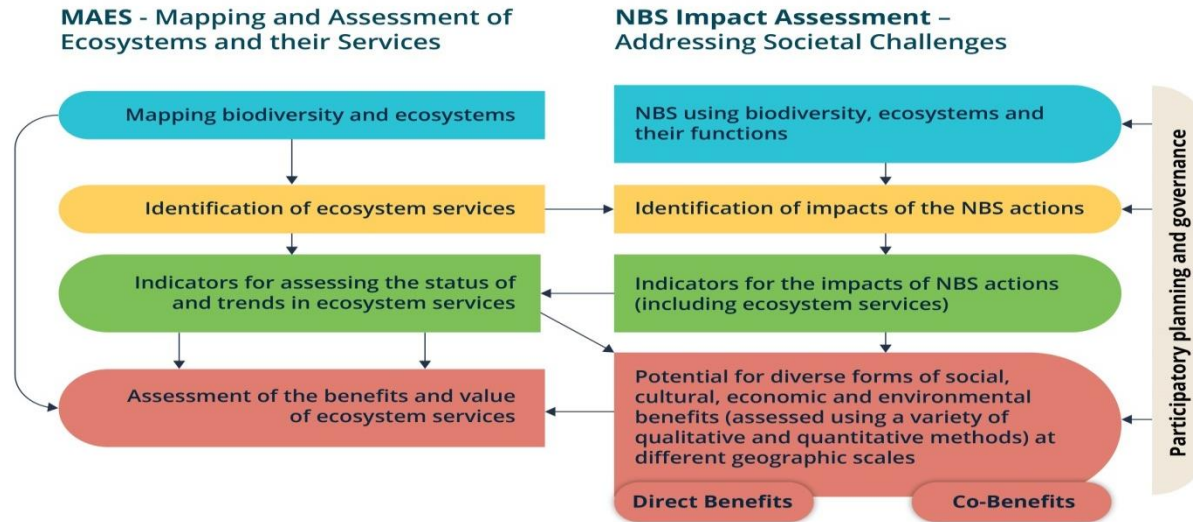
MAES - Mapping and Assessment of Ecosystems and their Services

Mapping biodiversity and ecosystems

Identification of ecosystem services

Indicators for assessing the status of and trends in ecosystem services

Assessment of the benefits and value of ecosystem services

NBS Impact Assessment – Addressing Societal Challenges

NBS using biodiversity, ecosystems and their functions

Identification of impacts of the NBS actions

Indicators for the impacts of NBS actions (including ecosystem services)

Potential for diverse forms of social, cultural, economic and environmental benefits (assessed using a variety of qualitative and quantitative methods) at different geographic scales

Direct Benefits

Co-Benefits

Participatory planning and governance